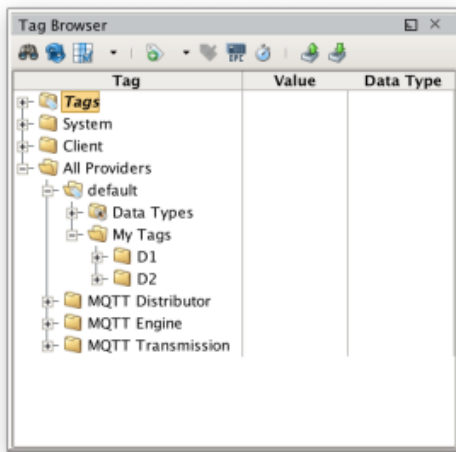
Tag Browser

| Tag | Value | Data Type |
|---|---|---|
| Tags | | |
| System | | |
| Client | | |
| All Providers | | |
| default | | |
| Data Types | | |
| My Tags | | |
| D1 | | |
| D2 | | |
| MQTT Distributor | | |
| MQTT Engine | | |
| MQTT Transmission | | |